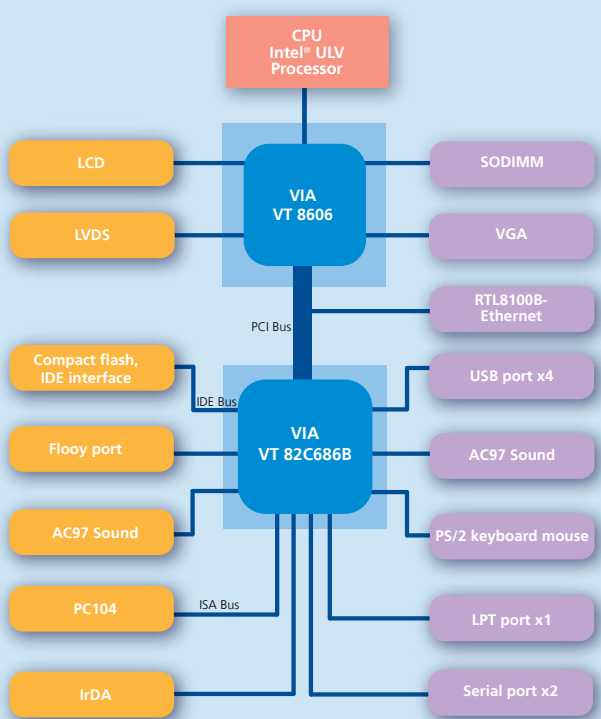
CPU
Intel® ULV
Processor

LCD

LVDS

VIA
VT 8606

SODIMM

VGA

PCI Bus

RTL8100B-
Ethernet

Compact flash,
IDE interface

IDE Bus

VIA
VT 82C686B

USB port x4

Flooy port

AC97 Sound

AC97 Sound

PS/2 keyboard mouse

PC104

ISA Bus

LPT port x1

IrDA

Serial port x2